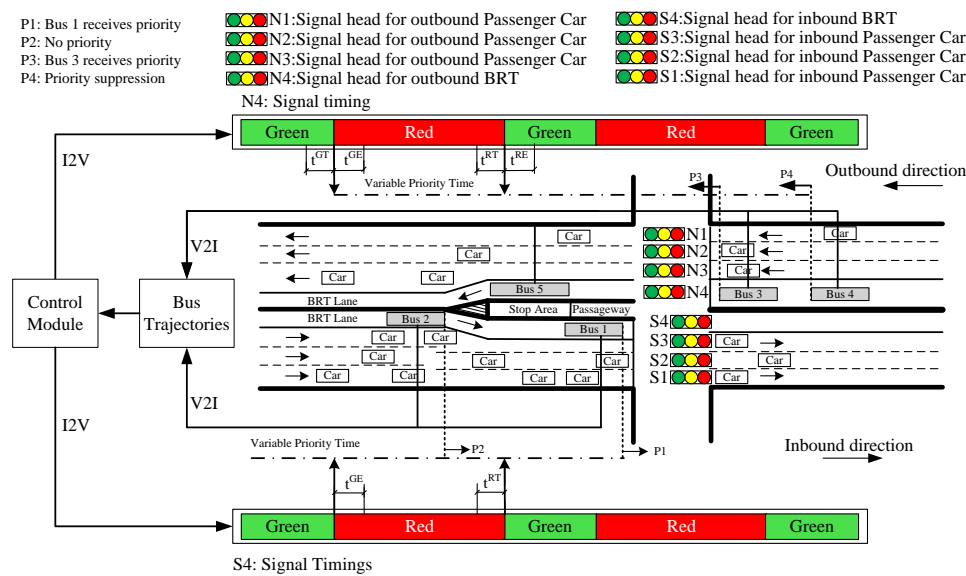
P1: Bus 1 receives priority
P2: No priority
P3: Bus 3 receives priority
P4: Priority suppression

N1:Signal head for outbound Passenger Car
N2:Signal head for outbound Passenger Car
N3:Signal head for outbound Passenger Car
N4:Signal head for outbound BRT

S4:Signal head for inbound BRT
S3:Signal head for inbound Passenger Car
S2:Signal head for inbound Passenger Car
S1:Signal head for inbound Passenger Car

N4: Signal timing

| Green | Red | Green | Red | Green |
|---|---|---|---|---|

$t^{GT}$ $t^{GE}$ $t^{RT}$ $t^{RE}$

Variable Priority Time

P3 P4

Outbound direction

I2V

V2I

Car Car Car Car Car Car Car Car Car

N1 N2 N3 N4

Bus 5 Bus 3 Bus 4

Control Module

Bus Trajectories

BRT Lane
BRT Lane

Bus 2 Stop Area Passageway Bus 1

S4 S3 S2 S1

Car Car Car Car Car Car Car Car Car Car

V2I

I2V

Variable Priority Time

P2 P1

Inbound direction

$t^{GE}$ $t^{RT}$

| Green | Red | Green | Red | Green |
|---|---|---|---|---|

S4: Signal Timings